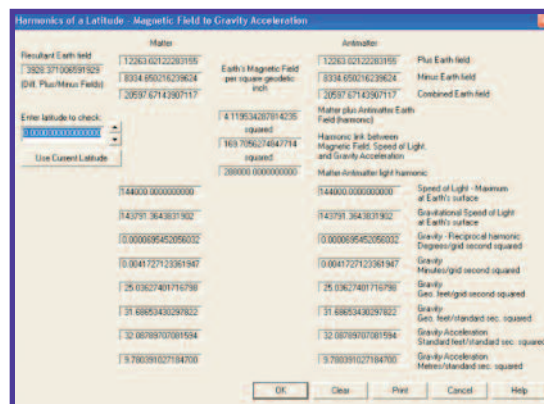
Harmonics of a Latitude - Magnetic Field to Gravity Acceleration

Matter

Antimatter

Resultant Earth field

3928.371008591929

(Diff. Plus/Minus Fields)

12263.02122283155

8334.650216239624

20597.67142907117

Earth's Magnetic Field per square geodetic inch

12263.02122283155

Plus Earth field

8334.650216239624

Minus Earth field

20597.67142907117

Combined Earth field

Enter latitude to check:

0.000000000000000

Use Current Latitude

Matter plus Antimatter Earth Field (harmonic)

4.119534287814235

squared

Harmonic link between Magnetic Field, Speed of Light, and Gravity Acceleration

169.7056274847714

squared

Matter-Antimatter light harmonic

288000.0000000000

144000.0000000000

144000.0000000000

Speed of Light - Maximum at Earth's surface

143791.3643831902

143791.3643831902

Gravitational Speed of Light at Earth's surface

0.0000695452056032

0.0000695452056032

Gravity - Reciprocal harmonic Degrees/grid second squared

0.0041727123361947

0.0041727123361947

Gravity Minutes/grid second squared

25.03627401716798

25.03627401716798

Gravity Geo. feet/grid second squared

31.68653430297822

31.68653430297822

Gravity Geo. feet/standard sec. squared

32.08789707081594

32.08789707081594

Gravity Acceleration Standard feet/standard sec. squared

9.780391027184700

9.780391027184700

Gravity Acceleration Metres/standard sec. squared

OK

Clear

Print

Cancel

Help